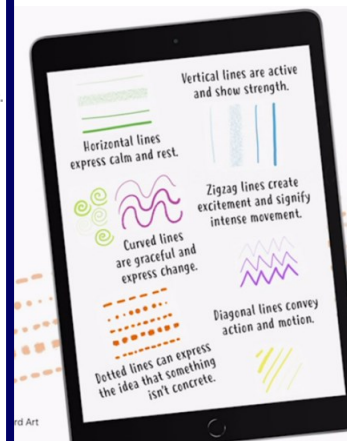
Vertical lines are active and show strength.

Horizontal lines express calm and rest.

Zigzag lines create excitement and signify intense movement.

Curved lines are graceful and express change.

Diagonal lines convey action and motion.

Dotted lines can express the idea that something isn't concrete.

rd Art